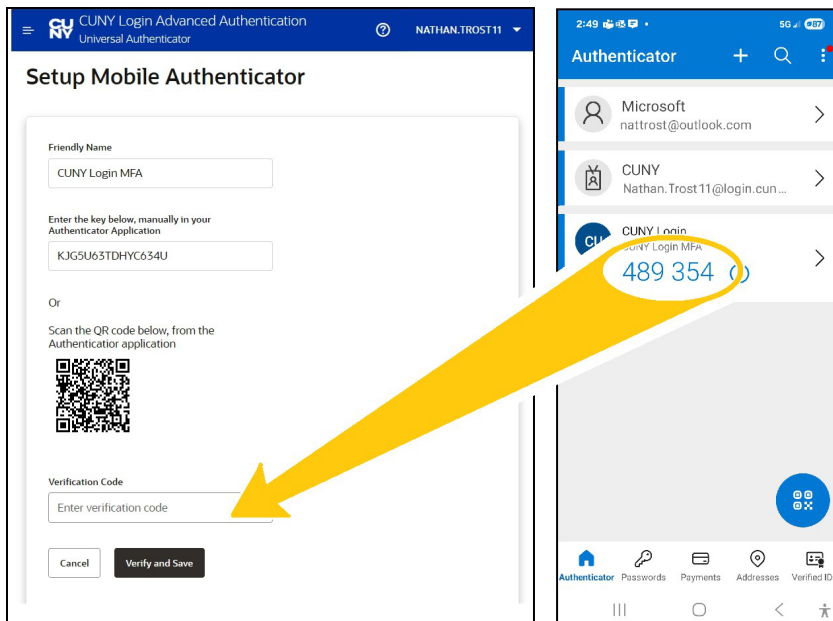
CUNY CUNY Login Advanced Authentication
Universal Authenticator
NATHAN.TROST11

Setup Mobile Authenticator

Friendly Name
CUNY Login MFA

Enter the key below, manually in your Authenticator Application
KJG5U63TDHYC634U

Or

Scan the QR code below, from the Authenticatior application

Verification Code
Enter verification code

Cancel
Verify and Save

2:49
5G 87
Authenticator
Microsoft
nattrost@outlook.com
CUNY
Nathan.Trost11@login.cun...
CUNY Login
CUNY Login MFA
489 354
Authenticator
Passwords
Payments
Addresses
Verified ID